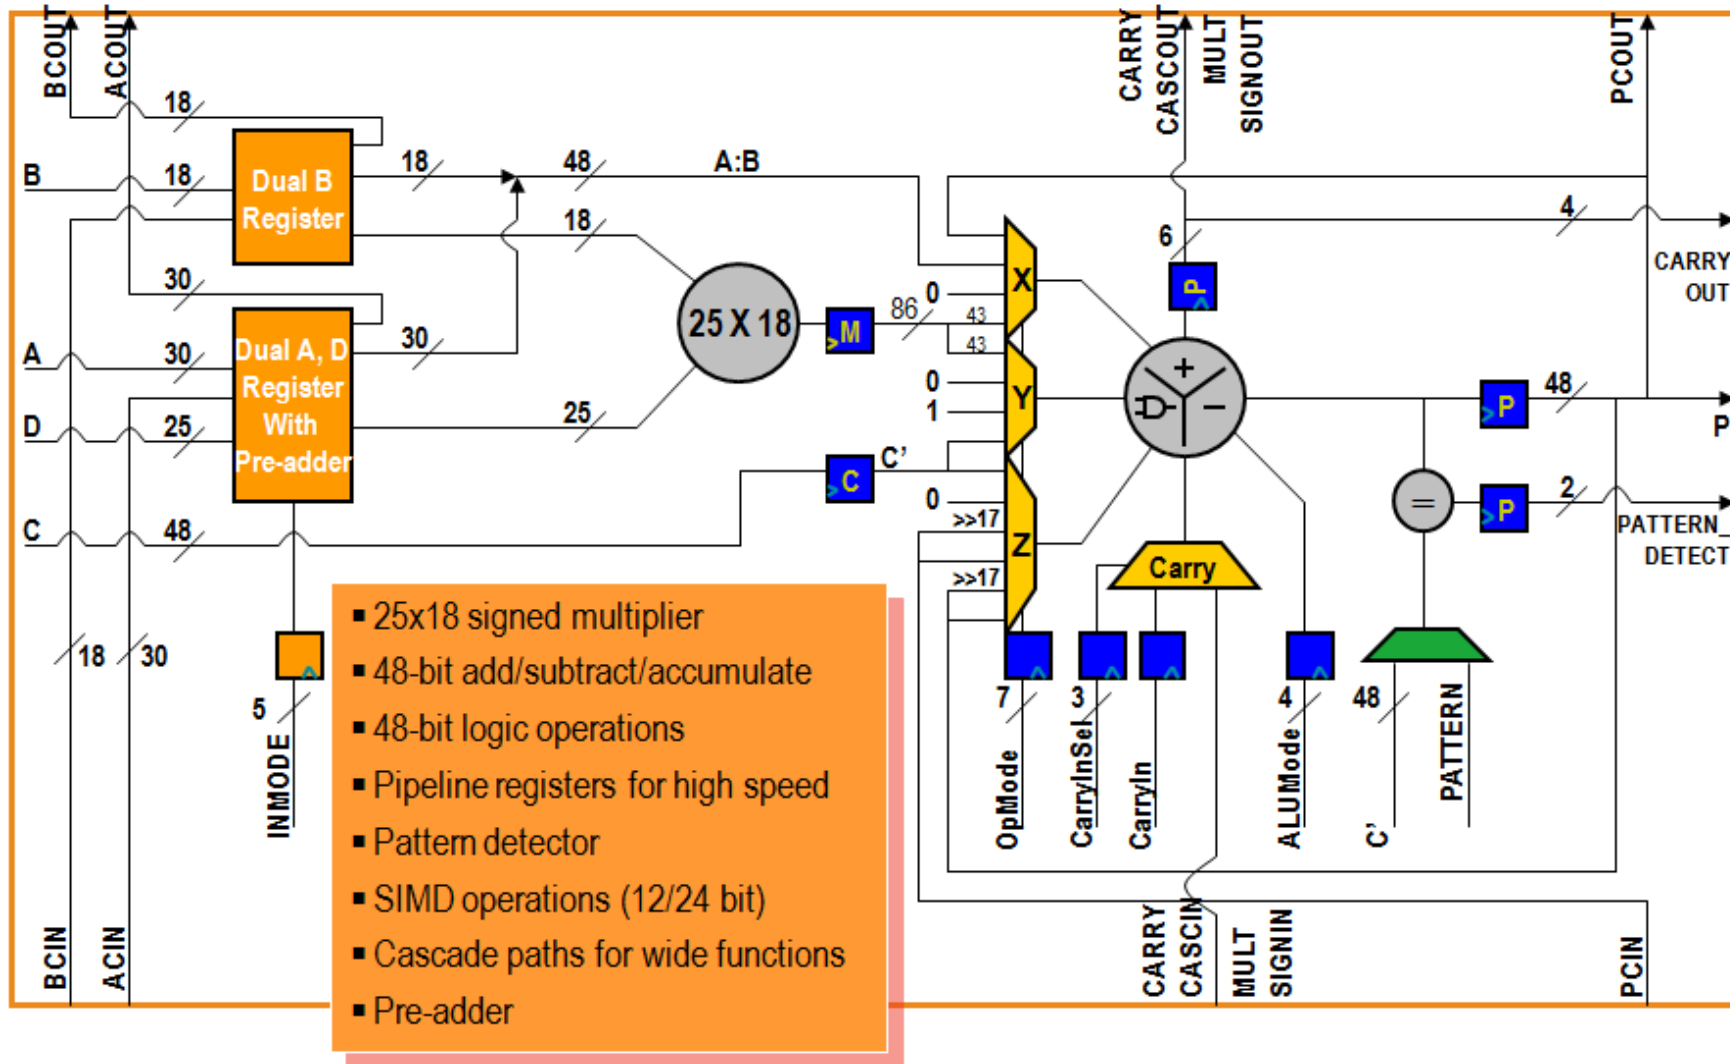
BCOUT
ACOUT
CARRY CASCOUT
MULT SIGNOUT
PCOUT
18
B
18
Dual B Register
18
48
A:B
18
4
6
CARRY OUT
30
A
30
Dual A, D Register With Pre-adder
30
25 X 18
M
86
0
43
43
X
P
+
–
D
25
25
0
1
Y
48
P
P
C
C'
C
48
0
>>17
Z
=
P
2
PATTERN_ DETECT
>>17
Carry
18
30
5
INMODE
▪ 25x18 signed multiplier
▪ 48-bit add/subtract/accumulate
▪ 48-bit logic operations
▪ Pipeline registers for high speed
▪ Pattern detector
▪ SIMD operations (12/24 bit)
▪ Cascade paths for wide functions
▪ Pre-adder
7
OpMode
3
CarryInSel
CarryIn
4
ALUMode
48
C'
PATTERN
BCIN
ACIN
CARRY CASCIN
MULT SIGNIN
PCIN